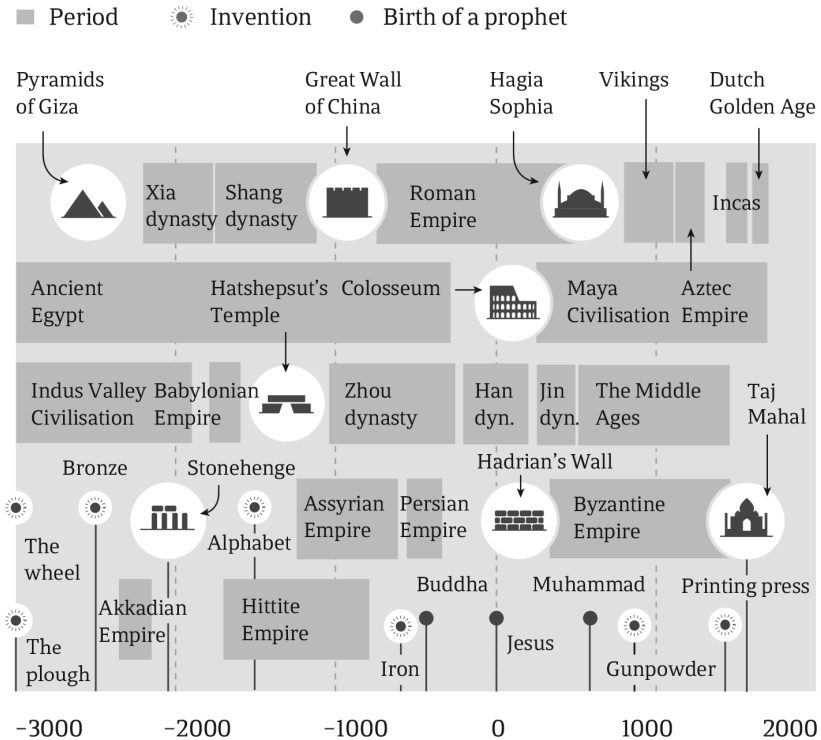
Period Invention Birth of a prophet

Pyramids of Giza

Great Wall of China

Hagia Sophia

Vikings

Dutch Golden Age

Xia dynasty

Shang dynasty

Roman Empire

Incas

Ancient Egypt

Hatshepsut's Temple

Colosseum

Maya Civilisation

Aztec Empire

Indus Valley Civilisation

Babylonian Empire

Zhou dynasty

Han dyn.

Jin dyn.

The Middle Ages

Taj Mahal

Bronze

Stonehenge

Hadrian's Wall

The wheel

Alphabet

Assyrian Empire

Persian Empire

Byzantine Empire

Akkadian Empire

Hittite Empire

Buddha

Muhammad

Printing press

The plough

Iron

Jesus

Gunpowder

−3000 −2000 −1000 0 1000 2000